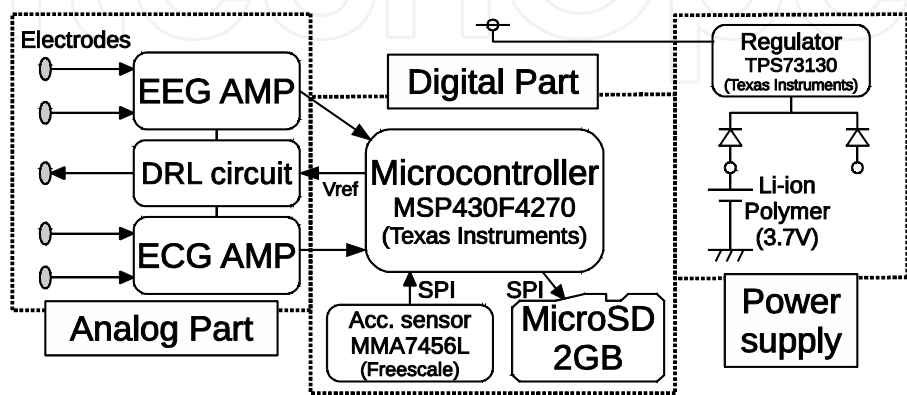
Electrodes

EEG AMP

DRL circuit

ECG AMP

Analog Part

Digital Part

Vref

Microcontroller
MSP430F4270
(Texas Instruments)

SPI

SPI

Acc. sensor
MMA7456L
(Freescale)

MicroSD
2GB

Regulator
TPS73130
(Texas Instruments)

Li-ion
Polymer
(3.7V)

Power
supply